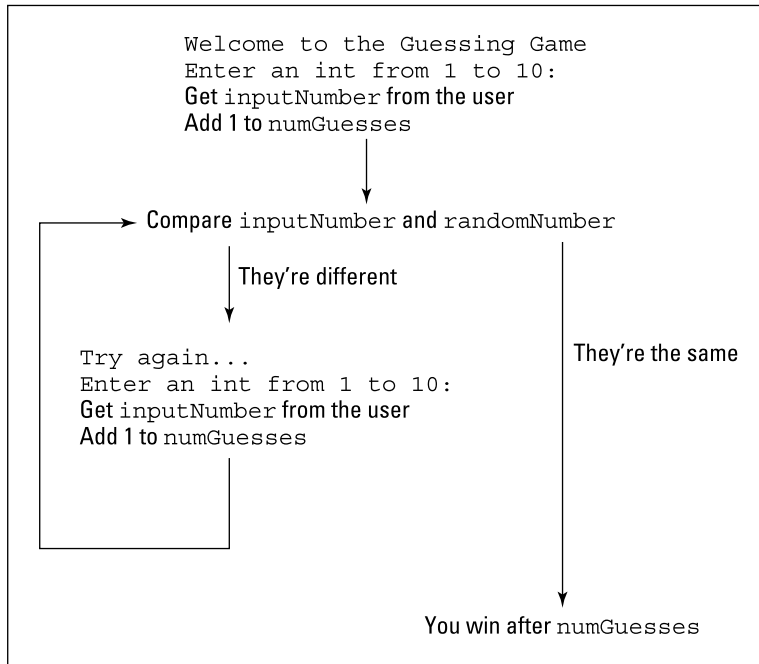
Welcome to the Guessing Game
Enter an int from 1 to 10:
Get inputNumber from the user
Add 1 to numGuesses

Compare inputNumber and randomNumber

They're different

Try again...
Enter an int from 1 to 10:
Get inputNumber from the user
Add 1 to numGuesses

They're the same

You win after numGuesses